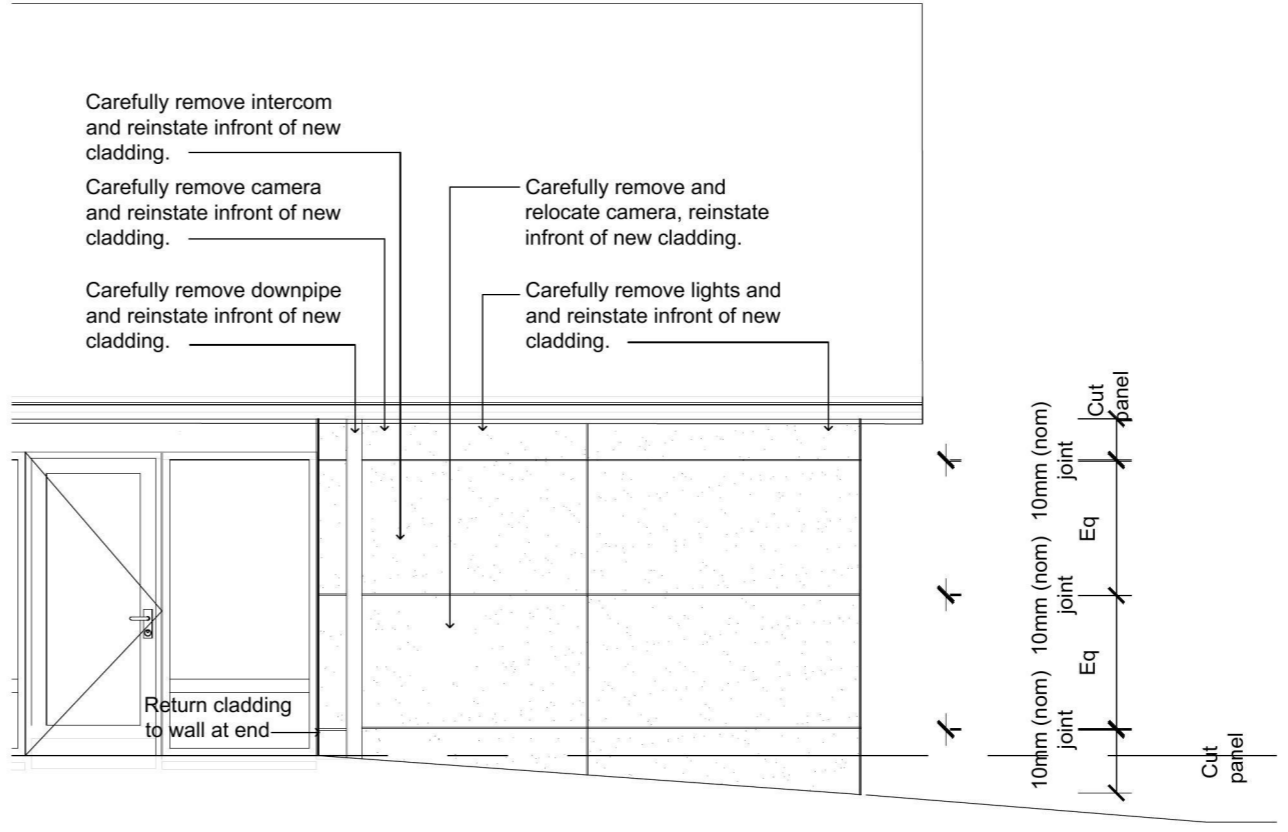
Carefully remove intercom and reinstate infront of new cladding.

Carefully remove camera and reinstate infront of new cladding.

Carefully remove downpipe and reinstate infront of new cladding.

Carefully remove and relocate camera, reinstate infront of new cladding.

Carefully remove lights and and reinstate infront of new cladding.

Return cladding to wall at end

Cut panel

10mm (nom) joint

Eq

10mm (nom) joint

Eq

10mm (nom) joint

Cut panel